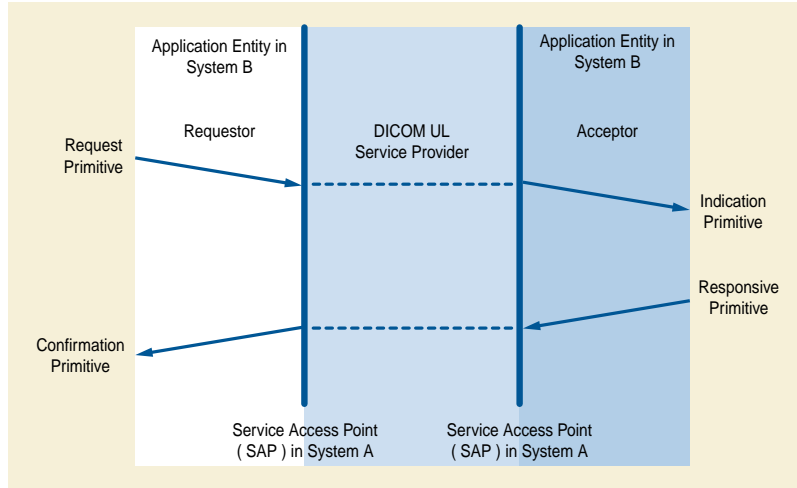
Application Entity in System B

Application Entity in System B

Request Primitive

Requestor

DICOM UL Service Provider

Acceptor

Indication Primitive

Responsive Primitive

Confirmation Primitive

Service Access Point ( SAP ) in System A

Service Access Point ( SAP ) in System A